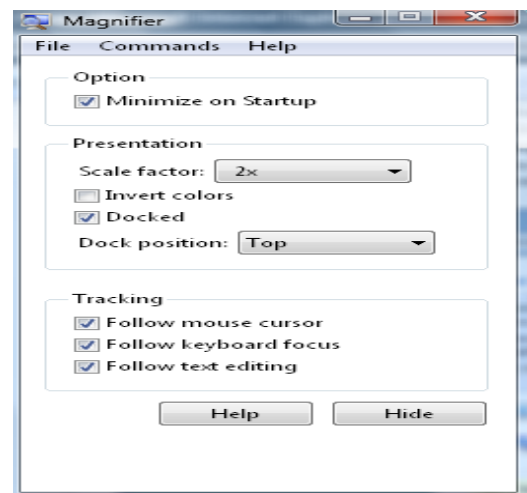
Magnifier

File Commands Help

Option

Minimize on Startup

Presentation

Scale factor: 2x

Invert colors

Docked

Dock position: Top

Tracking

Follow mouse cursor

Follow keyboard focus

Follow text editing

Help

Hide